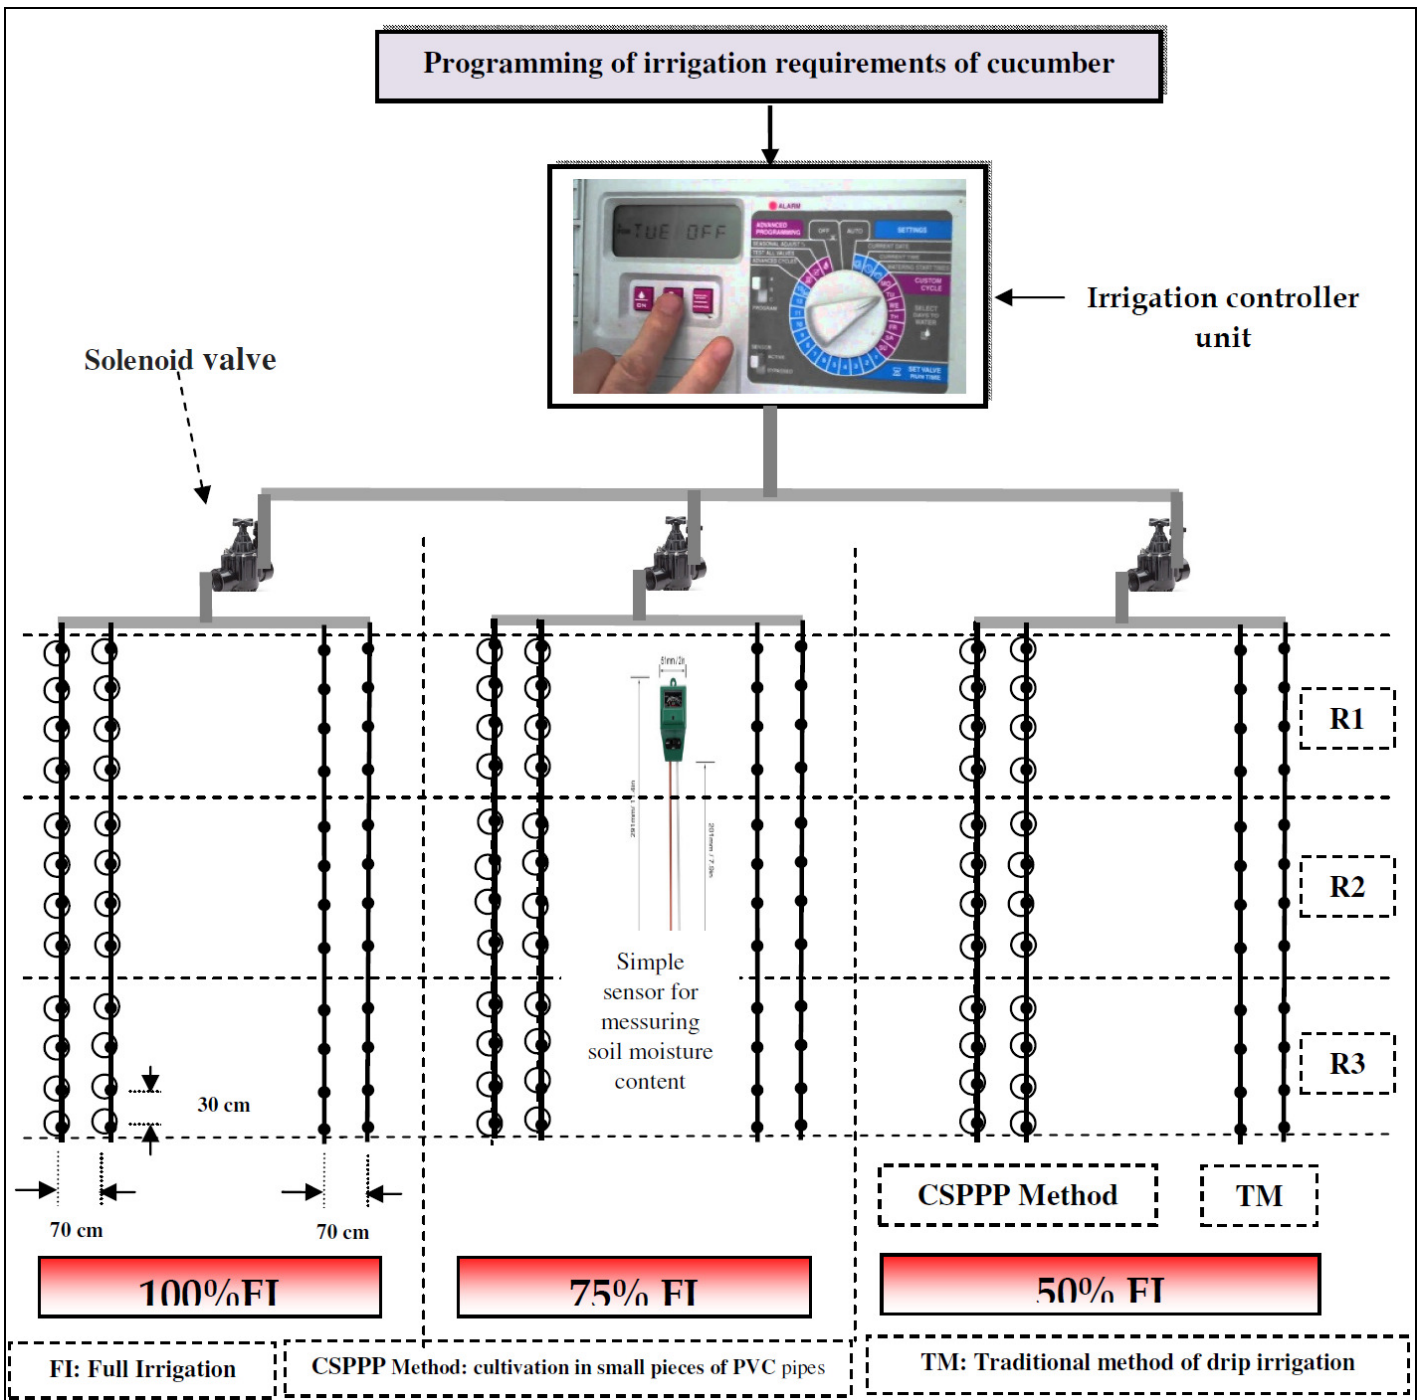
Programming of irrigation requirements of cucumber

TUE OFF

ALARM

ADVANCED PROGRAMMING

OFF

AUTO

SETTINGS

CUSTOM CYCLE

SET VALVE RUN TIME

Irrigation controller unit

Solenoid valve

R1

R2

R3

Simple sensor for messuring soil moisture content

30 cm

70 cm

70 cm

CSPPP Method

TM

100%FI

75% FI

50% FI

FI: Full Irrigation

CSPPP Method: cultivation in small pieces of PVC pipes

TM: Traditional method of drip irrigation